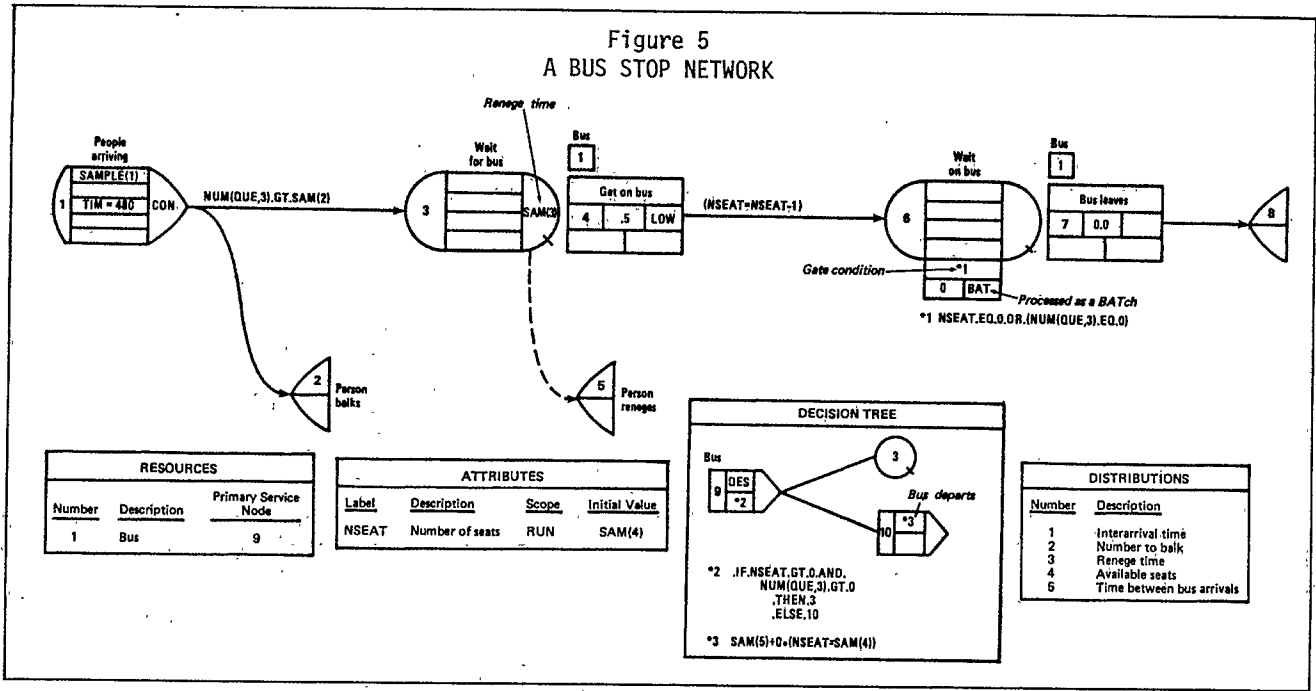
Figure 5
A BUS STOP NETWORK

People arriving

SAMPLE(1)

1

TIM = 480

CON

NUM(QUE,3).GT.SAM(2)

2 Person balks

Renege time

Wait for bus

3

SAM(3)

5 Person reneges

Bus

1

Get on bus

4

.5

LOW

(NSEAT=NSEAT-1)

Wait on bus

6

Gate condition

*1

0

BAT

Processed as a BATch

*1 NSEAT.EQ.0.OR.(NUM(QUE,3).EQ.0)

Bus

1

Bus leaves

7

0.0

8

DECISION TREE

Bus

9

DES

*2

3

Bus departs

10

*3

*2 .IF.NSEAT.GT.0.AND.
NUM(QUE,3).GT.0
.THEN.3
.ELSE.10

*3 SAM(5)+0+(NSEAT=SAM(4))

| RESOURCES | | |
|---|---|---|
| Number | Description | Primary Service Node |
| 1 | Bus | 9 |

| ATTRIBUTES | | | |
|---|---|---|---|
| Label | Description | Scope | Initial Value |
| NSEAT | Number of seats | RUN | SAM(4) |

| DISTRIBUTIONS | |
|---|---|
| Number | Description |
| 1 | Interarrival time |
| 2 | Number to balk |
| 3 | Renege time |
| 4 | Available seats |
| 5 | Time between bus arrivals |